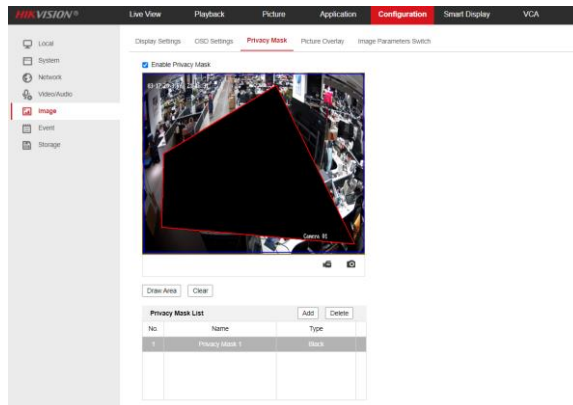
HIKVISION®

Live View
Playback
Picture
Application
Configuration
Smart Display
VCA

Local
System
Network
Video/Audio
Image
Event
Storage

Display Settings
OSD Settings
Privacy Mask
Picture Overlay
Image Parameters Switch

Enable Privacy Mask

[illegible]

Camera 01

Draw Area
Clear

Privacy Mask List
Add
Delete

| No. | Name | Type |
|---|---|---|
| 1 | Privacy Mask 1 | Black |